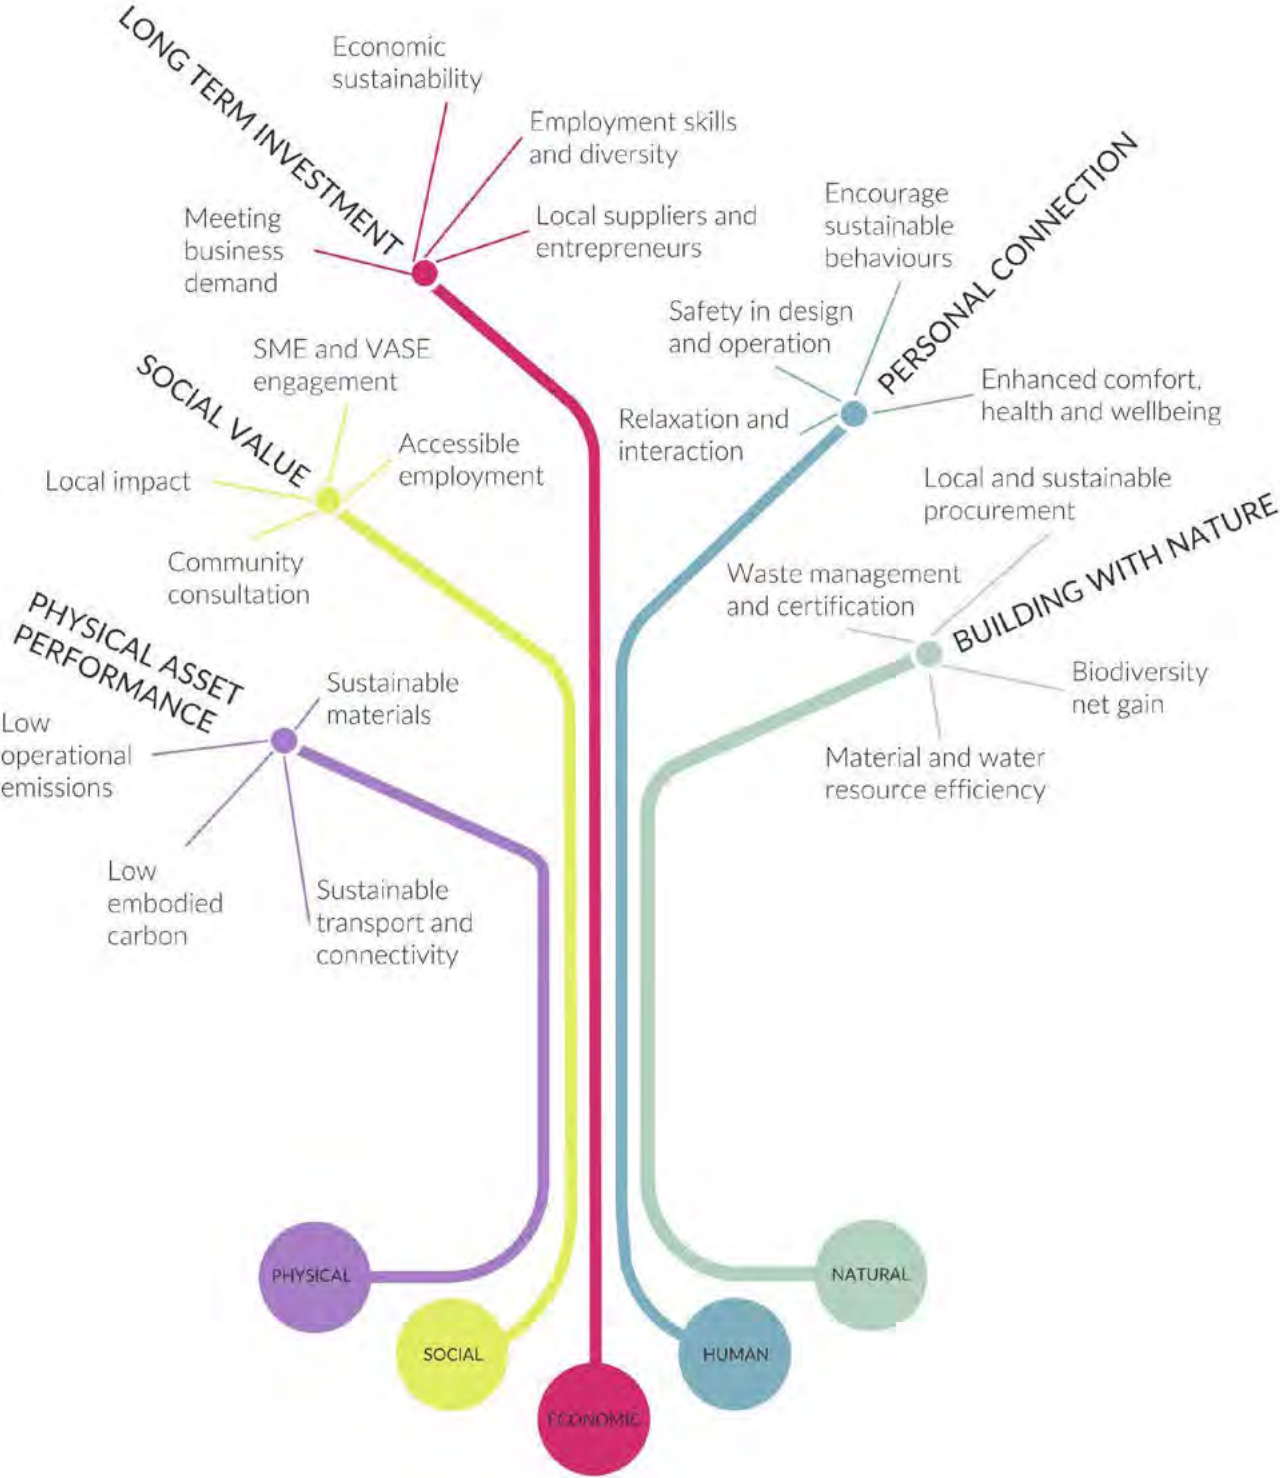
LONG TERM INVESTMENT

Economic sustainability

Employment skills and diversity

Local suppliers and entrepreneurs

Meeting business demand

PERSONAL CONNECTION

Encourage sustainable behaviours

Safety in design and operation

Relaxation and interaction

Enhanced comfort, health and wellbeing

SOCIAL VALUE

SME and VASE engagement

Accessible employment

Local impact

Community consultation

BUILDING WITH NATURE

Local and sustainable procurement

Waste management and certification

Biodiversity net gain

Material and water resource efficiency

PHYSICAL ASSET PERFORMANCE

Sustainable materials

Low operational emissions

Low embodied carbon

Sustainable transport and connectivity

PHYSICAL

SOCIAL

ECONOMIC

HUMAN

NATURAL